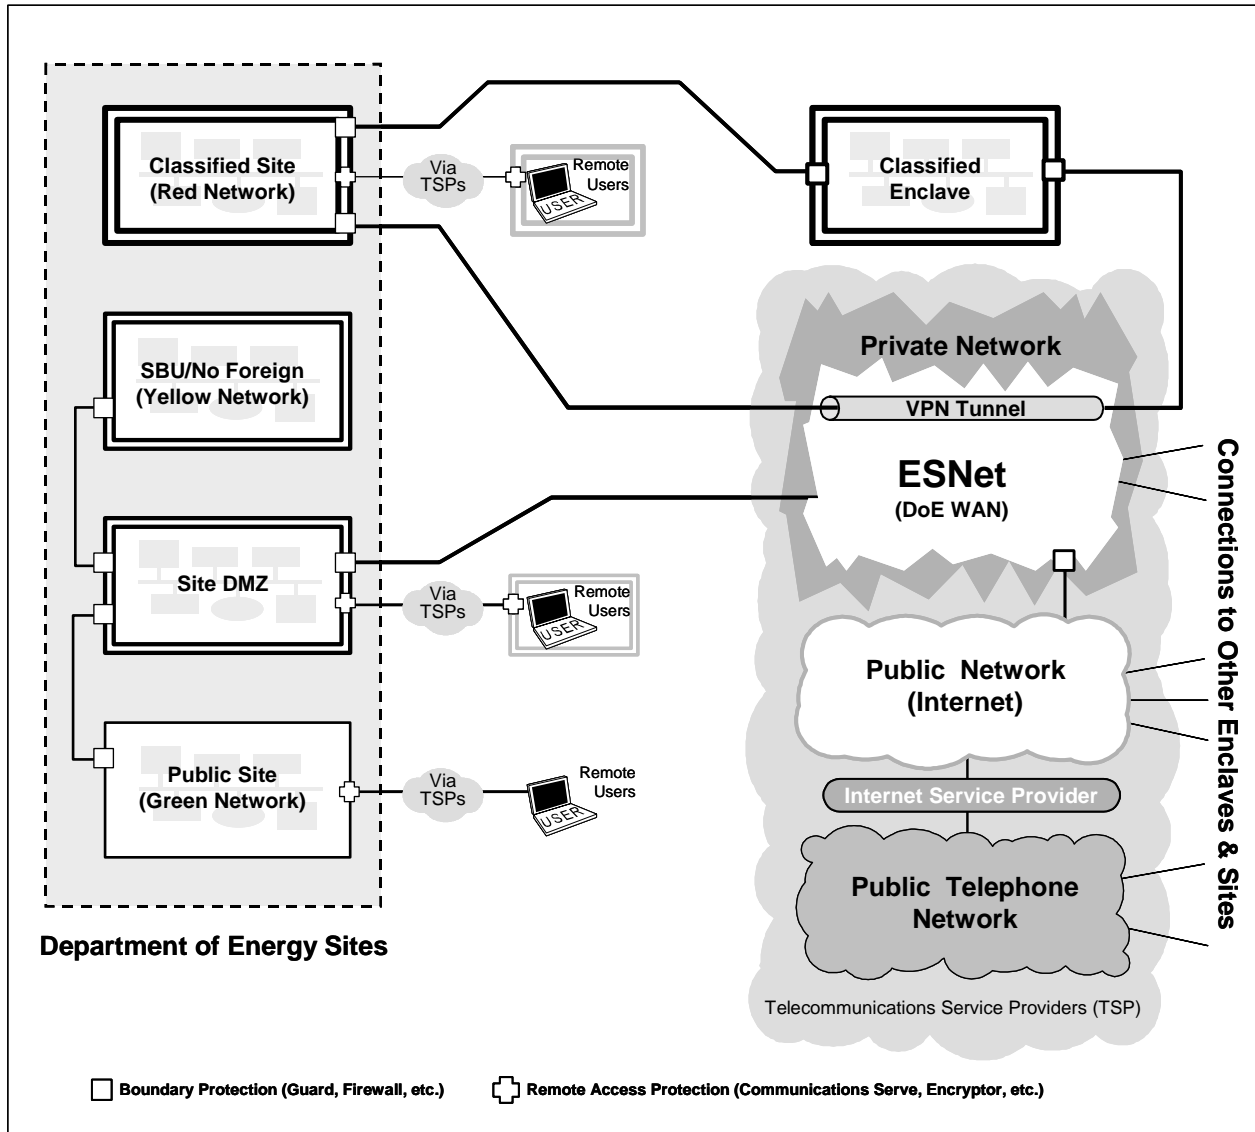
Classified Site (Red Network)

Via TSPs

Remote Users

USER

Classified Enclave

Private Network

SBU/No Foreign (Yellow Network)

VPN Tunnel

ESNet (DoE WAN)

Connections to Other Enclaves & Sites

Site DMZ

Via TSPs

Remote Users

USER

Public Network (Internet)

Public Site (Green Network)

Via TSPs

Remote Users

USER

Internet Service Provider

Public Telephone Network

Department of Energy Sites

Telecommunications Service Providers (TSP)

Boundary Protection (Guard, Firewall, etc.)

Remote Access Protection (Communications Serve, Encryptor, etc.)